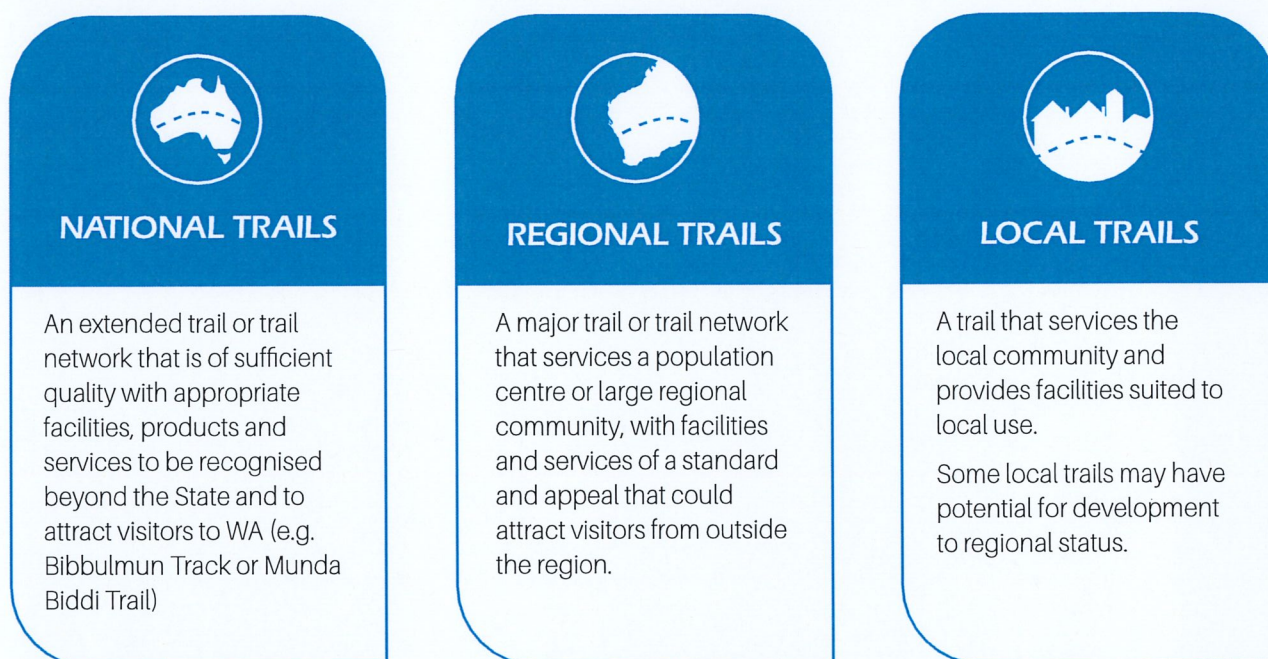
NATIONAL TRAILS

An extended trail or trail network that is of sufficient quality with appropriate facilities, products and services to be recognised beyond the State and to attract visitors to WA (e.g. Bibbulmun Track or Munda Biddi Trail)

REGIONAL TRAILS

A major trail or trail network that services a population centre or large regional community, with facilities and services of a standard and appeal that could attract visitors from outside the region.

LOCAL TRAILS

A trail that services the local community and provides facilities suited to local use.

Some local trails may have potential for development to regional status.